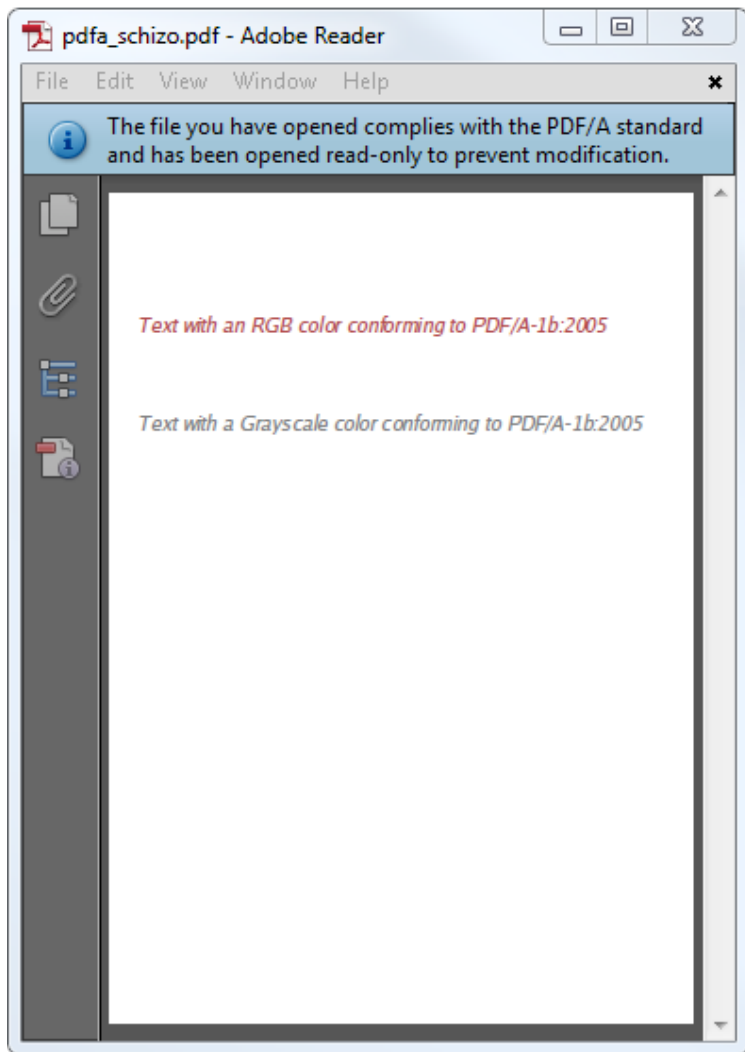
pdfa_schizo.pdf - Adobe Reader

File Edit View Window Help

The file you have opened complies with the PDF/A standard and has been opened read-only to prevent modification.

Text with an RGB color conforming to PDF/A-1b:2005

Text with a Grayscale color conforming to PDF/A-1b:2005